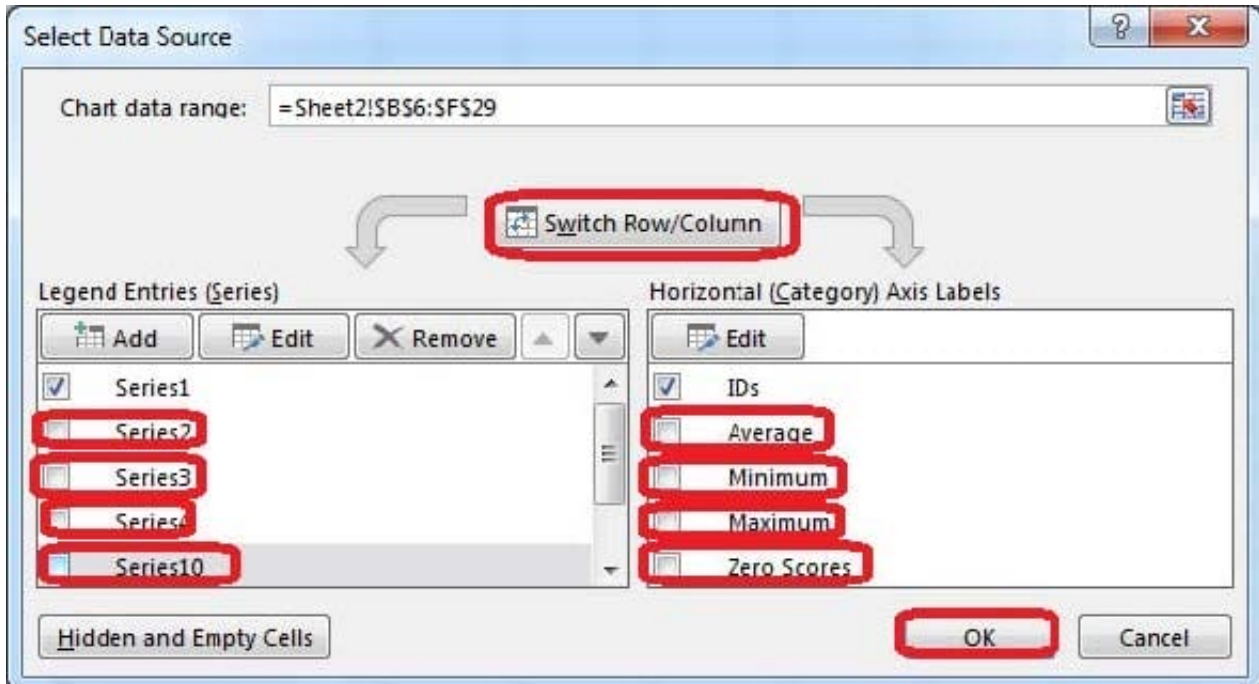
Select Data Source

?

X

Chart data range: =Sheet2!$B$6:$F$29

Switch Row/Column

Legend Entries (Series)

Add

Edit

Remove

Series1

Series2

Series3

Series4

Series10

Horizontal (Category) Axis Labels

Edit

IDs

Average

Minimum

Maximum

Zero Scores

Hidden and Empty Cells

OK

Cancel